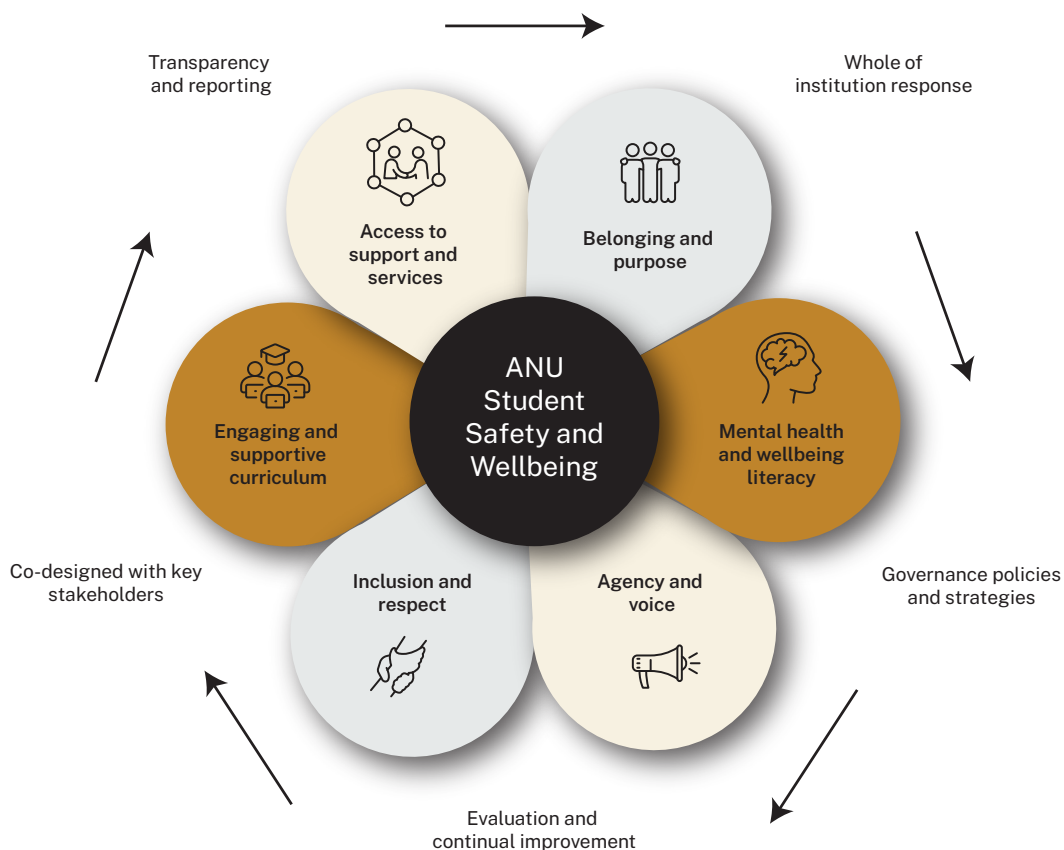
Transparency and reporting

Whole of institution response

Access to support and services

Belonging and purpose

ANU Student Safety and Wellbeing

Engaging and supportive curriculum

Mental health and wellbeing literacy

Inclusion and respect

Agency and voice

Co-designed with key stakeholders

Governance policies and strategies

Evaluation and continual improvement